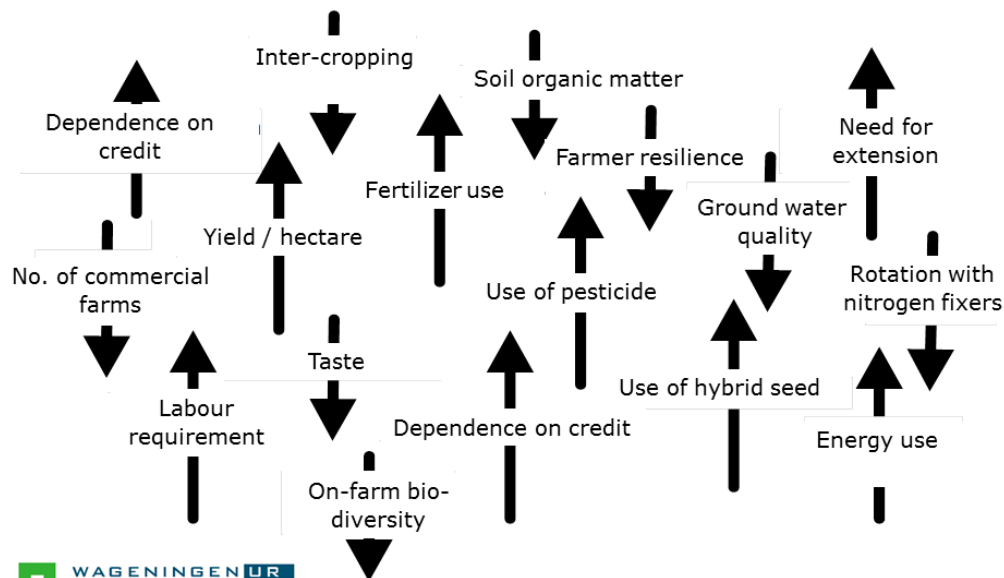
Inter-cropping

Soil organic matter

Dependence on credit

Need for extension

Farmer resilience

Fertilizer use

Ground water quality

Yield / hectare

No. of commercial farms

Rotation with nitrogen fixers

Use of pesticide

Taste

Use of hybrid seed

Labour requirement

Dependence on credit

Energy use

On-farm bio-diversity

WAGENINGEN UR